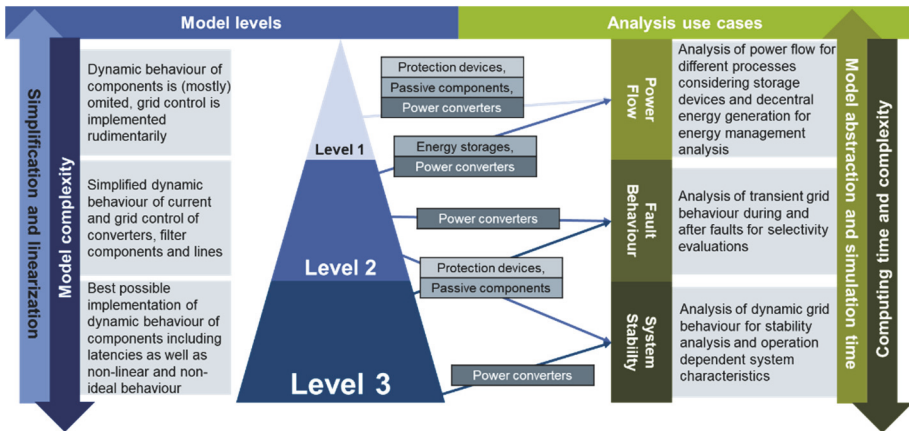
Model levels

Analysis use cases

Simplification and linearization

Model complexity

Dynamic behaviour of components is (mostly) omited, grid control is implemented rudimentarily

Simplified dynamic behaviour of current and grid control of converters, filter components and lines

Best possible implementation of dynamic behaviour of components including latencies as well as non-linear and non-ideal behaviour

Level 1

Level 2

Level 3

Protection devices,
Passive components,
Power converters

Energy storages,
Power converters

Power converters

Protection devices,
Passive components

Power converters

Power Flow

Analysis of power flow for different processes considering storage devices and decentral energy generation for energy management analysis

Fault Behaviour

Analysis of transient grid behaviour during and after faults for selectivity evaluations

System Stability

Analysis of dynamic grid behaviour for stability analysis and operation dependent system characteristics

Model abstraction and simulation time

Computing time and complexity